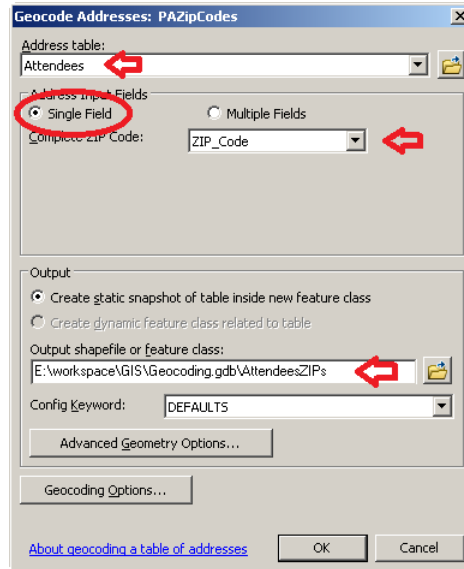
Geocode Addresses: PAZipCodes

Address table:

Attendees

Address Input Fields

Single Field

Multiple Fields

Complete ZIP Code:

ZIP_Code

Output

Create static snapshot of table inside new feature class

Create dynamic feature class related to table

Output shapefile or feature class:

E:\workspace\GIS\Geocoding.gdb\AttendeesZIPs

Config Keyword:

DEFAULTS

Advanced Geometry Options...

Geocoding Options...

About geocoding a table of addresses

OK

Cancel